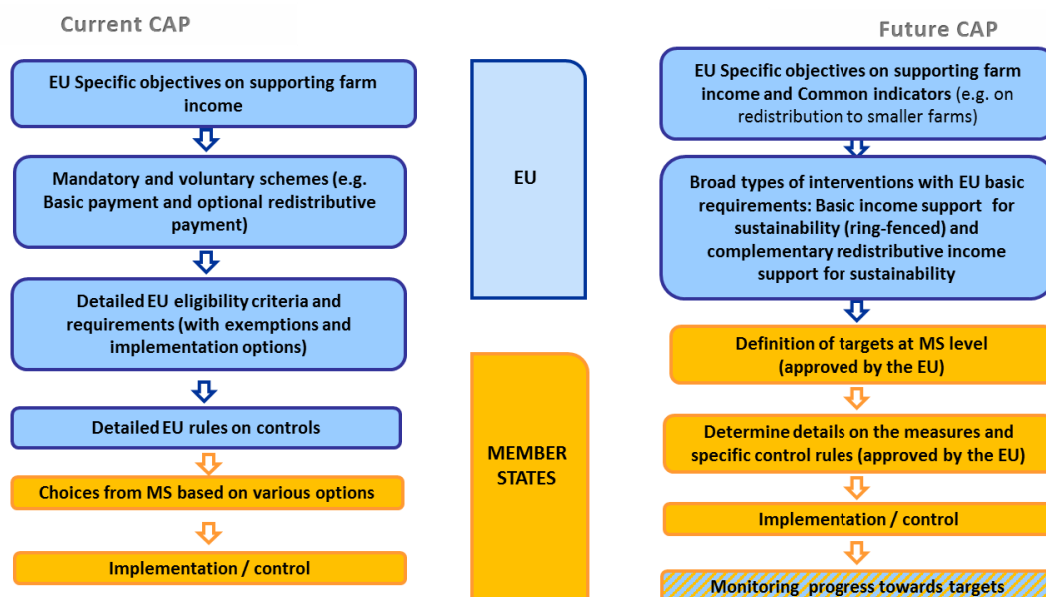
Current CAP

EU Specific objectives on supporting farm income

Mandatory and voluntary schemes (e.g. Basic payment and optional redistributive payment)

Detailed EU eligibility criteria and requirements (with exemptions and implementation options)

Detailed EU rules on controls

Choices from MS based on various options

Implementation / control

EU

MEMBER STATES

Future CAP

EU Specific objectives on supporting farm income and Common indicators (e.g. on redistribution to smaller farms)

Broad types of interventions with EU basic requirements: Basic income support for sustainability (ring-fenced) and complementary redistributive income support for sustainability

Definition of targets at MS level (approved by the EU)

Determine details on the measures and specific control rules (approved by the EU)

Implementation / control

Monitoring progress towards targets